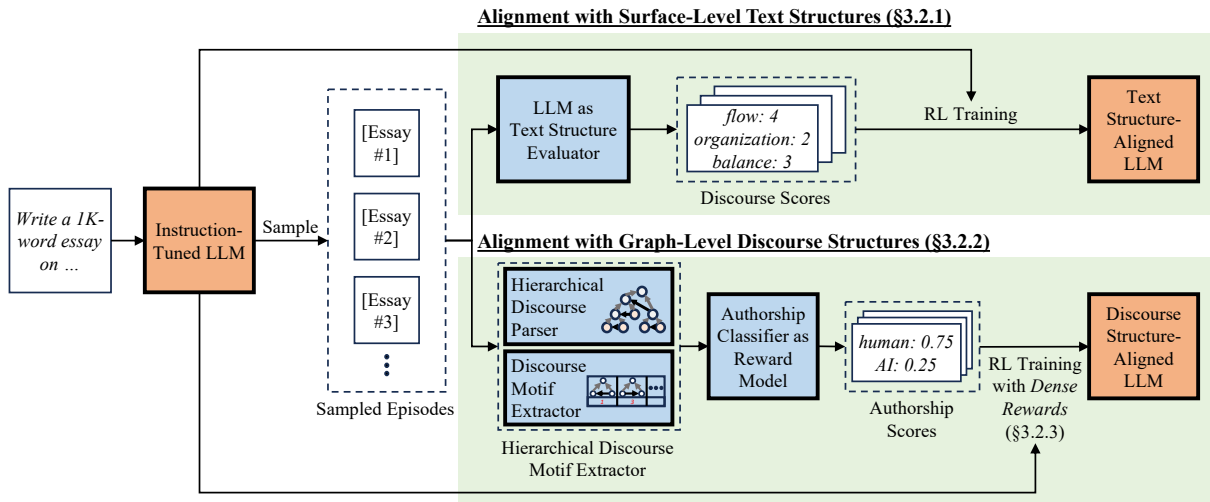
Alignment with Surface-Level Text Structures (§3.2.1)

Write a 1K-word essay on …

Instruction-Tuned LLM

Sample

[Essay #1]

[Essay #2]

[Essay #3]

⋮

Sampled Episodes

LLM as Text Structure Evaluator

flow: 4
organization: 2
balance: 3

Discourse Scores

RL Training

Text Structure-Aligned LLM

Alignment with Graph-Level Discourse Structures (§3.2.2)

Hierarchical Discourse Parser

Discourse Motif Extractor

Hierarchical Discourse Motif Extractor

Authorship Classifier as Reward Model

human: 0.75
AI: 0.25

Authorship Scores

RL Training with Dense Rewards (§3.2.3)

Discourse Structure-Aligned LLM